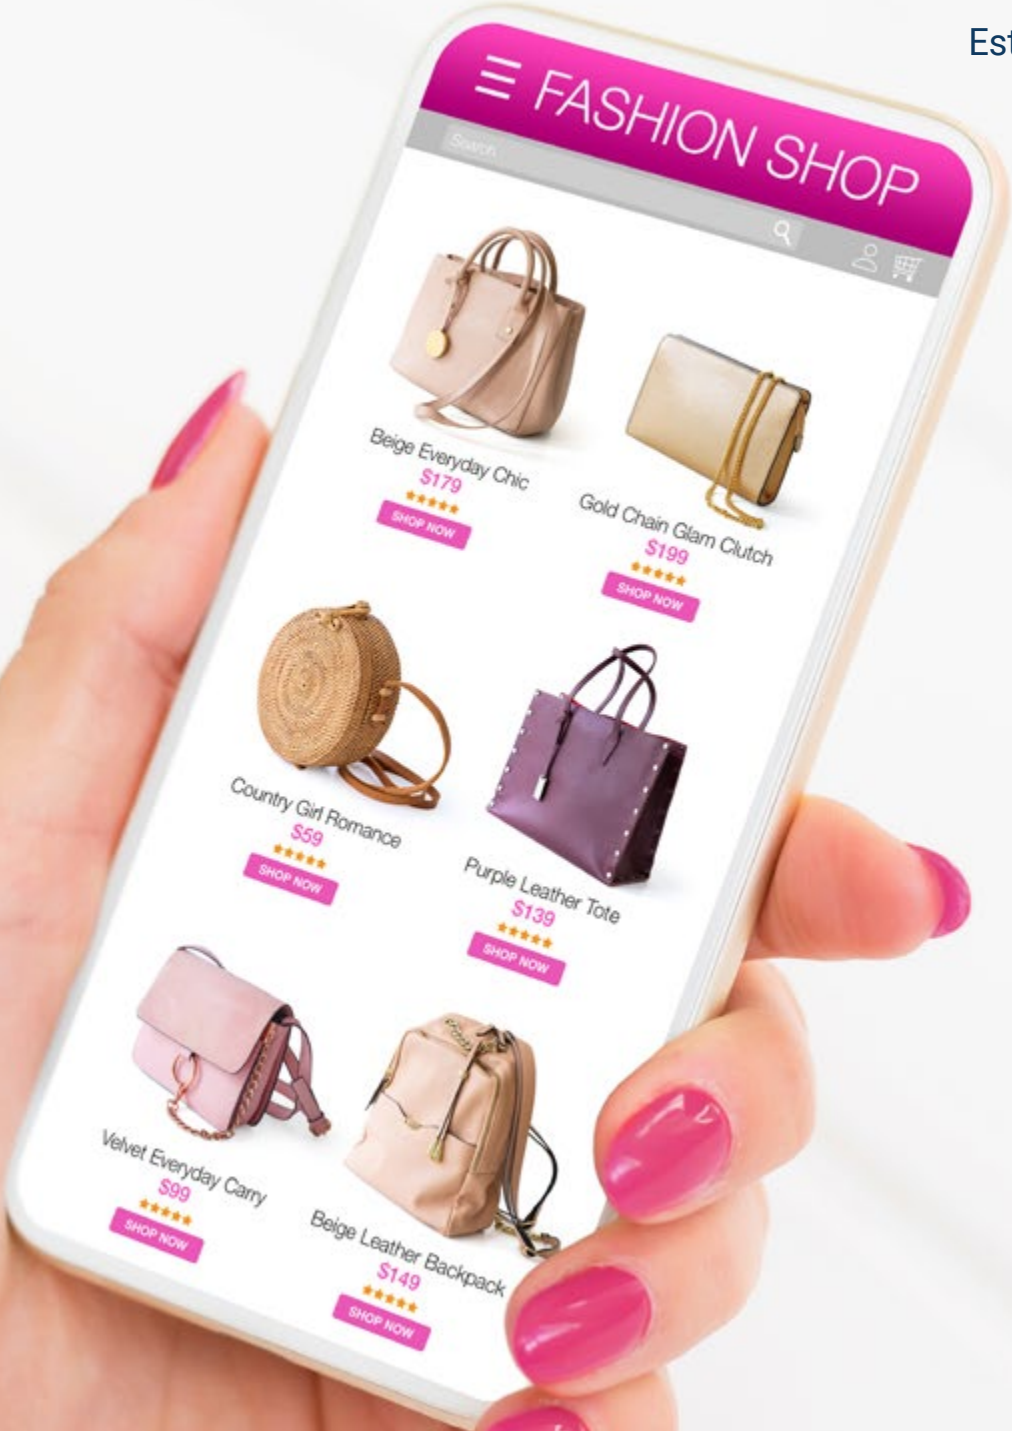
Est

FASHION SHOP

Search

Beige Everyday Chic
$179
SHOP NOW

Gold Chain Glam Clutch
$199
SHOP NOW

Country Girl Romance
$59
SHOP NOW

Purple Leather Tote
$139
SHOP NOW

Velvet Everyday Carry
$99
SHOP NOW

Beige Leather Backpack
$149
SHOP NOW